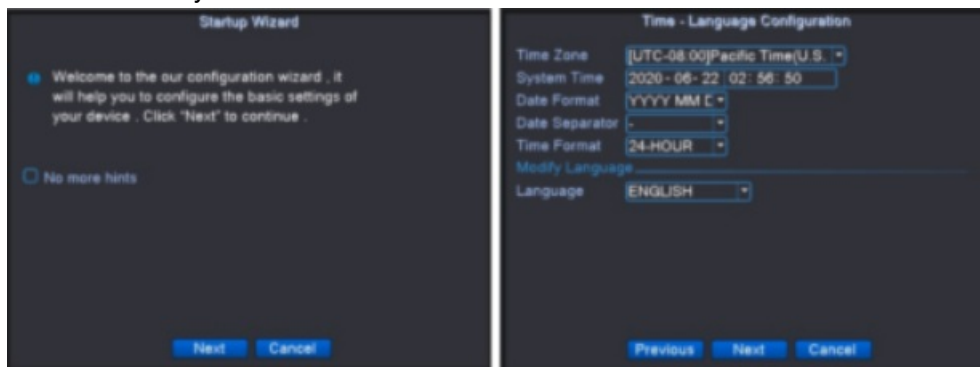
Startup Wizard

Welcome to the our configuration wizard , it will help you to configure the basic settings of your device . Click "Next" to continue .

No more hints

Next Cancel

Time - Language Configuration

Time Zone [UTC-08:00]Pacific Time(U.S.

System Time 2020 - 06 - 22 02 : 56 : 50

Date Format YYYY MM D

Date Separator -

Time Format 24-HOUR

Modify Language

Language ENGLISH

Previous Next Cancel